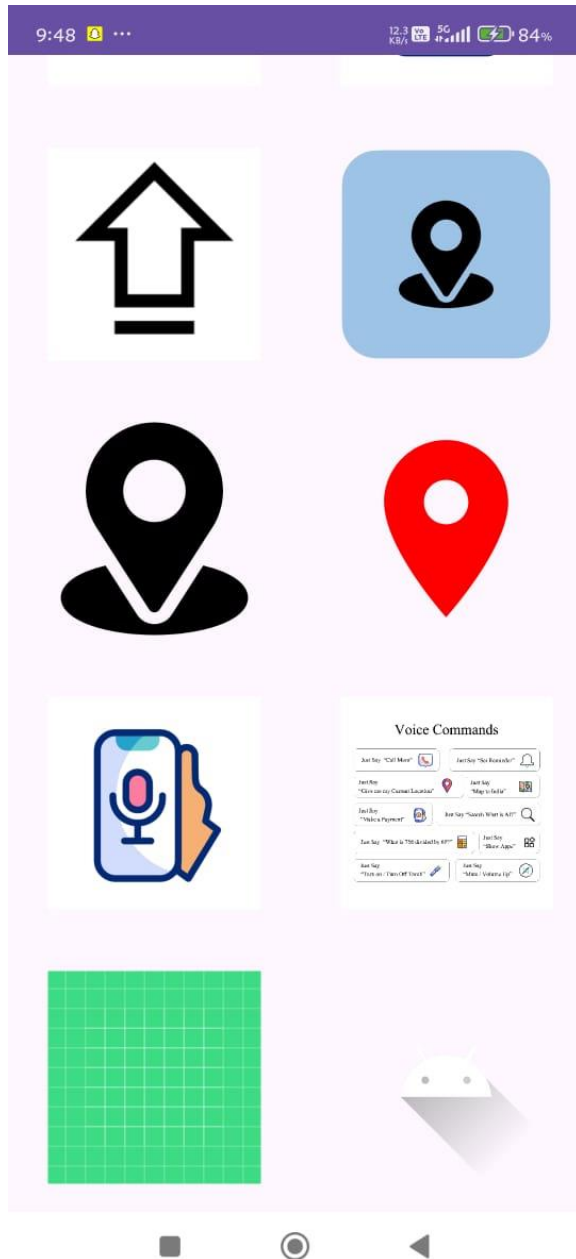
9:48 ···
12.3 KB/s 5G 84%

Voice Commands

Just Say "Call Mom"
Just Say "Set Reminder"
Just Say "Give me my Current Location"
Just Say "Map is India"
Just Say "Make a Payment"
Just Say "Search What is AI?"
Just Say "What is 750 divided by 6?"
Just Say "Show Apps"
Just Say "Turn on / Turn Off Torch"
Just Say "Mute / Volume Up"